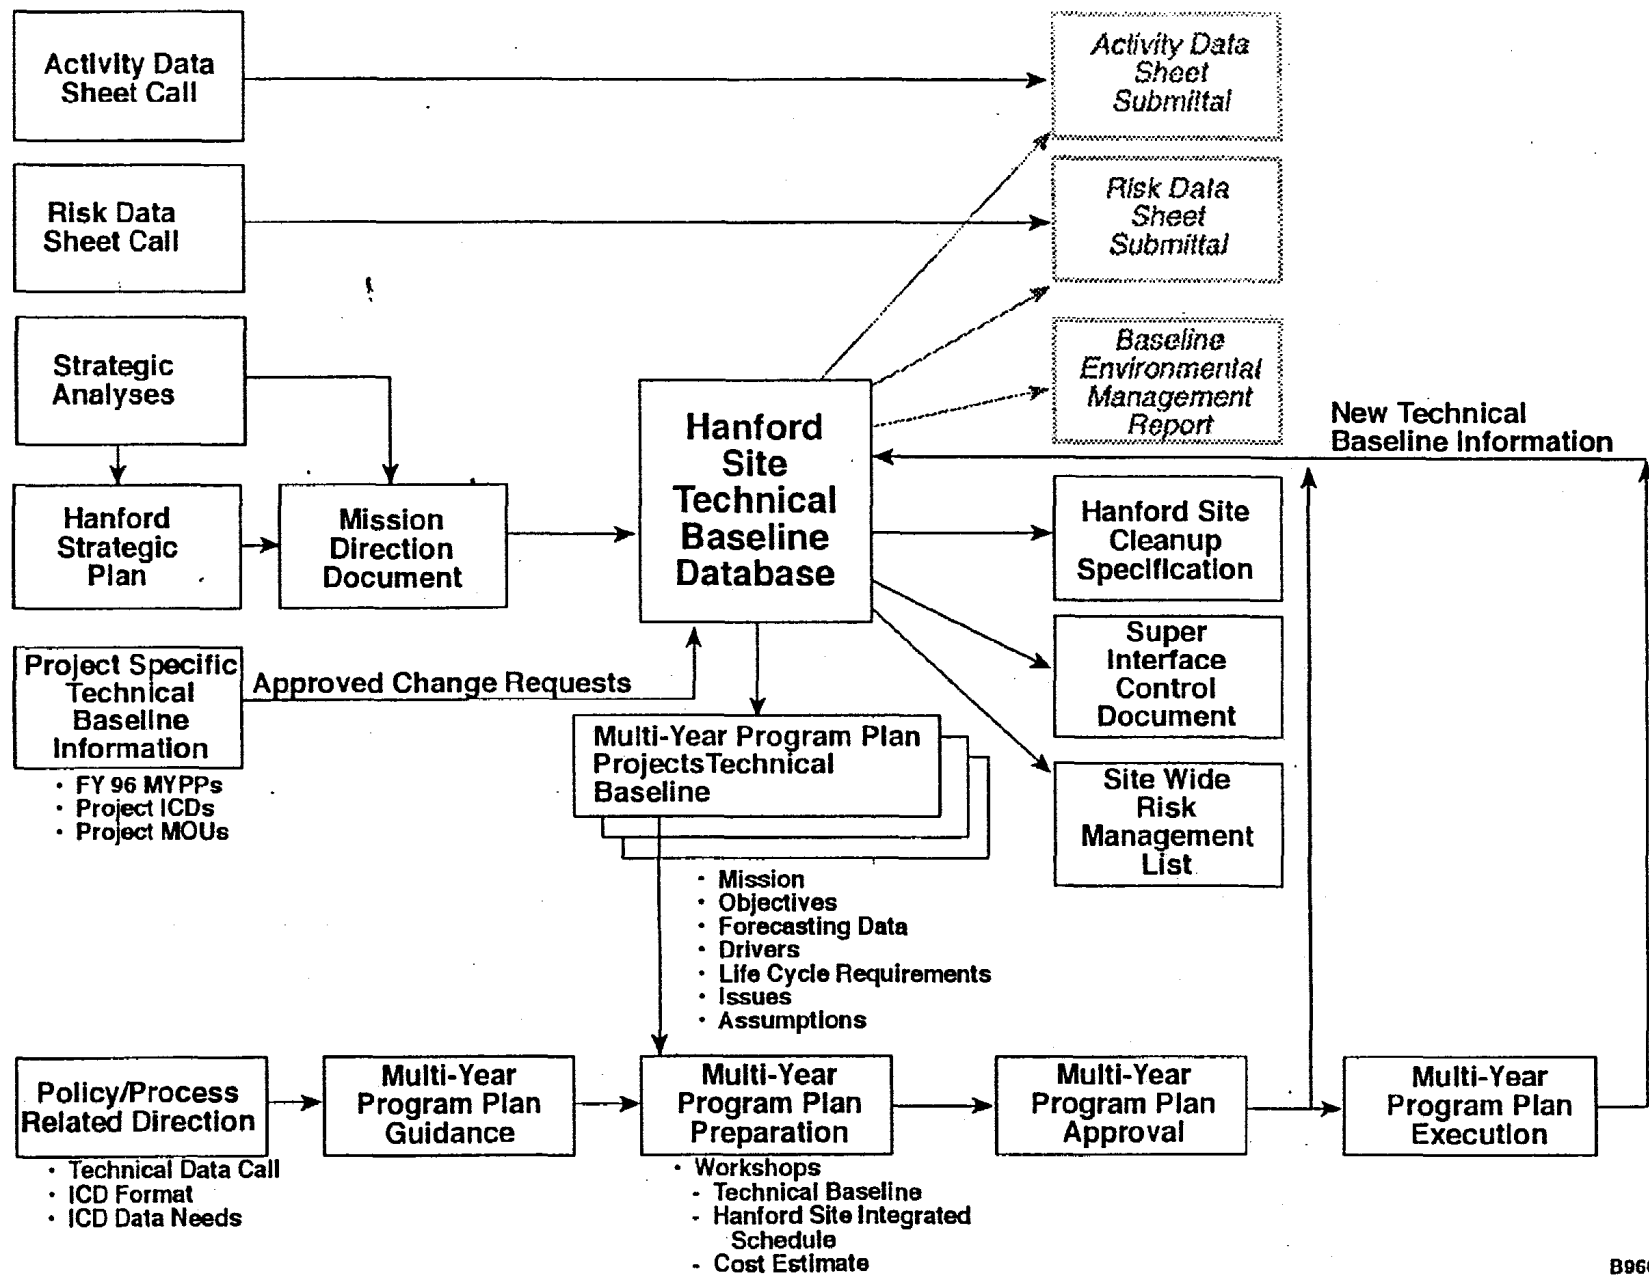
Activity Data Sheet Call

Risk Data Sheet Call

Strategic Analyses

Hanford Strategic Plan

Mission Direction Document

Project Specific Technical Baseline Information

• FY 96 MYPPs
• Project ICDs
• Project MOUs

Approved Change Requests

Hanford Site Technical Baseline Database

Activity Data Sheet Submittal

Risk Data Sheet Submittal

Baseline Environmental Management Report

New Technical Baseline Information

Hanford Site Cleanup Specification

Super Interface Control Document

Site Wide Risk Management List

Multi-Year Program Plan Projects Technical Baseline

• Mission
• Objectives
• Forecasting Data
• Drivers
• Life Cycle Requirements
• Issues
• Assumptions

Policy/Process Related Direction

• Technical Data Call
• ICD Format
• ICD Data Needs

Multi-Year Program Plan Guidance

Multi-Year Program Plan Preparation

• Workshops
- Technical Baseline
- Hanford Site Integrated Schedule
- Cost Estimate

Multi-Year Program Plan Approval

Multi-Year Program Plan Execution

B96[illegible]